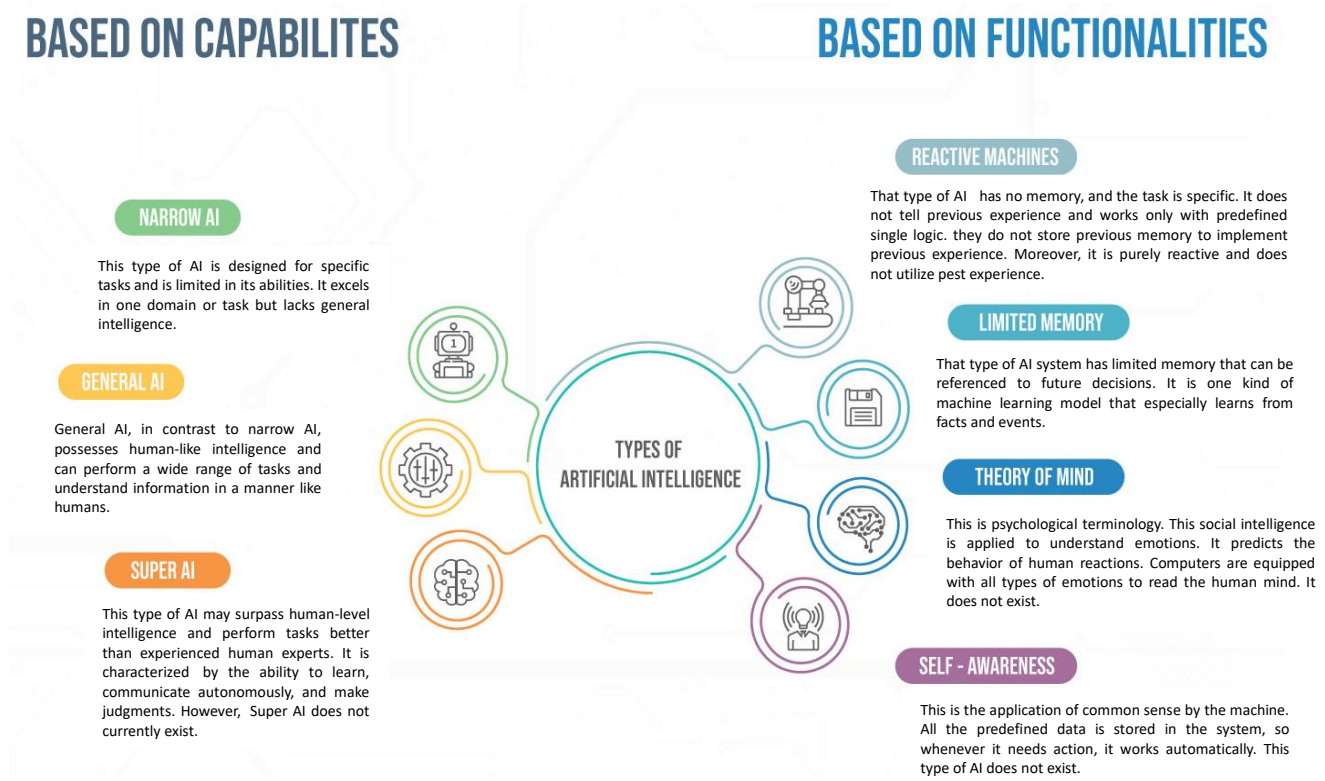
BASED ON CAPABILITES

NARROW AI

This type of AI is designed for specific tasks and is limited in its abilities. It excels in one domain or task but lacks general intelligence.

GENERAL AI

General AI, in contrast to narrow AI, possesses human-like intelligence and can perform a wide range of tasks and understand information in a manner like humans.

SUPER AI

This type of AI may surpass human-level intelligence and perform tasks better than experienced human experts. It is characterized by the ability to learn, communicate autonomously, and make judgments. However, Super AI does not currently exist.

TYPES OF ARTIFICIAL INTELLIGENCE

1

BASED ON FUNCTIONALITIES

REACTIVE MACHINES

That type of AI has no memory, and the task is specific. It does not tell previous experience and works only with predefined single logic. they do not store previous memory to implement previous experience. Moreover, it is purely reactive and does not utilize pest experience.

LIMITED MEMORY

That type of AI system has limited memory that can be referenced to future decisions. It is one kind of machine learning model that especially learns from facts and events.

THEORY OF MIND

This is psychological terminology. This social intelligence is applied to understand emotions. It predicts the behavior of human reactions. Computers are equipped with all types of emotions to read the human mind. It does not exist.

SELF - AWARENESS

This is the application of common sense by the machine. All the predefined data is stored in the system, so whenever it needs action, it works automatically. This type of AI does not exist.